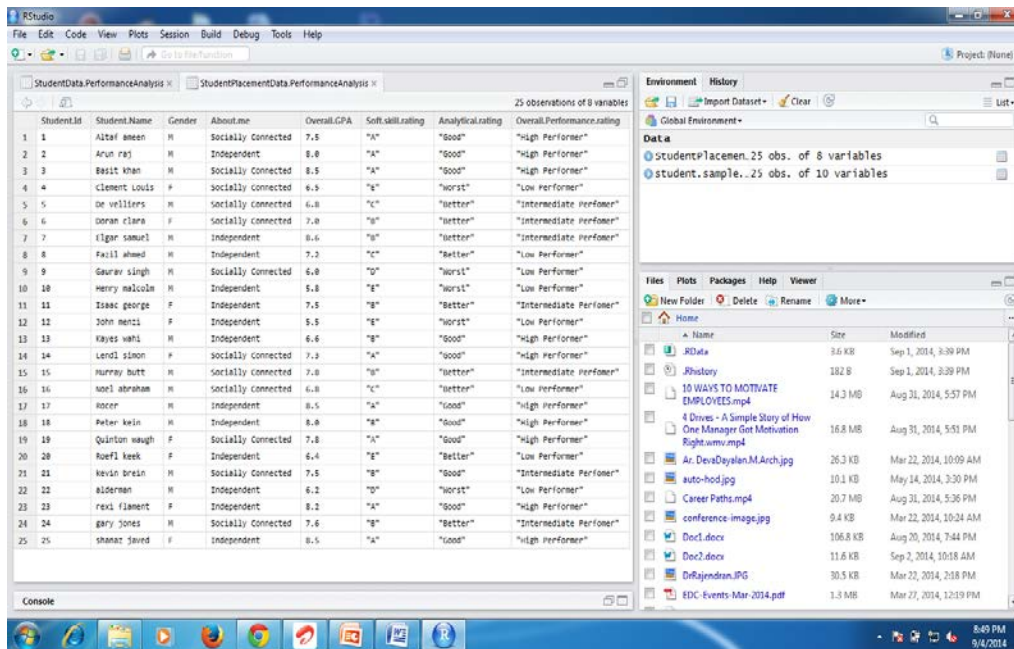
RStudio

File Edit Code View Plots Session Build Debug Tools Help

Go to file/function

Project: (None)

StudentData.PerformanceAnalysis × StudentPlacementData.PerformanceAnalysis ×

25 observations of 8 variables

| | Student.Id | Student.Name | Gender | About.me | Overall.GPA | Soft.skill.rating | Analytical.rating | Overall.Performance.rating |
|---|---|---|---|---|---|---|---|---|
| 1 | 1 | Altaf ameen | M | Socially Connected | 7.5 | "A" | "Good" | "High Performer" |
| 2 | 2 | Arun raj | M | Independent | 8.0 | "A" | "Good" | "High Performer" |
| 3 | 3 | Basit khan | M | Socially Connected | 8.5 | "A" | "Good" | "High Performer" |
| 4 | 4 | Clement Louis | F | Socially Connected | 6.5 | "E" | "Worst" | "Low Performer" |
| 5 | 5 | De velliers | M | Socially Connected | 6.8 | "C" | "Better" | "Intermediate Perfomer" |
| 6 | 6 | Doran clara | F | Socially Connected | 7.0 | "B" | "Better" | "Intermediate Perfomer" |
| 7 | 7 | Elgar samuel | M | Independent | 8.6 | "B" | "Better" | "Intermediate Perfomer" |
| 8 | 8 | Fazil ahmed | M | Independent | 7.2 | "C" | "Better" | "Low Performer" |
| 9 | 9 | Gaurav singh | M | Socially Connected | 6.0 | "D" | "Worst" | "Low Performer" |
| 10 | 10 | Henry malcolm | M | Independent | 5.8 | "E" | "Worst" | "Low Performer" |
| 11 | 11 | Isaac george | F | Independent | 7.5 | "B" | "Better" | "Intermediate Perfomer" |
| 12 | 12 | John menzi | F | Independent | 5.5 | "E" | "Worst" | "Low Performer" |
| 13 | 13 | Kayes wahi | M | Independent | 6.6 | "B" | "Good" | "High Performer" |
| 14 | 14 | Lendl simon | F | Socially Connected | 7.3 | "A" | "Good" | "High Performer" |
| 15 | 15 | Murray butt | M | Socially Connected | 7.8 | "B" | "Better" | "Intermediate Perfomer" |
| 16 | 16 | Noel abraham | M | Socially Connected | 6.8 | "C" | "Better" | "Low Performer" |
| 17 | 17 | Rocer | M | Independent | 8.5 | "A" | "Good" | "High Performer" |
| 18 | 18 | Peter kein | M | Independent | 8.0 | "B" | "Good" | "High Performer" |
| 19 | 19 | Quinton waugh | F | Socially Connected | 7.8 | "A" | "Good" | "High Performer" |
| 20 | 20 | Roefl keek | F | Independent | 6.4 | "E" | "Better" | "Low Performer" |
| 21 | 21 | Kevin brein | M | Socially Connected | 7.5 | "B" | "Good" | "Intermediate Perfomer" |
| 22 | 22 | Alderman | M | Independent | 6.2 | "D" | "Worst" | "Low Performer" |
| 23 | 23 | rexi flament | F | Independent | 8.2 | "A" | "Good" | "High Performer" |
| 24 | 24 | gary jones | M | Socially Connected | 7.6 | "B" | "Better" | "Intermediate Perfomer" |
| 25 | 25 | shanaz javed | F | Independent | 8.5 | "A" | "Good" | "High Performer" |

Console

Environment History

Import Dataset Clear

List

Global Environment

Data

studentPlacemen.. 25 obs. of 8 variables

student.sample.. 25 obs. of 10 variables

Files Plots Packages Help Viewer

New Folder Delete Rename More

Home

| Name | Size | Modified |
|---|---|---|
| .RData | 3.6 KB | Sep 1, 2014, 3:39 PM |
| .Rhistory | 182 B | Sep 1, 2014, 3:39 PM |
| 10 WAYS TO MOTIVATE EMPLOYEES.mp4 | 14.3 MB | Aug 31, 2014, 5:57 PM |
| 4 Drives - A Simple Story of How One Manager Got Motivation Right.wmv.mp4 | 16.8 MB | Aug 31, 2014, 5:51 PM |
| Ar. DevaDayalan.M.Arch.jpg | 26.3 KB | Mar 22, 2014, 10:09 AM |
| auto-hod.jpg | 10.1 KB | May 14, 2014, 3:30 PM |
| Career Paths.mp4 | 20.7 MB | Aug 31, 2014, 5:36 PM |
| conference-image.jpg | 9.4 KB | Mar 22, 2014, 10:24 AM |
| Doc1.docx | 106.8 KB | Aug 20, 2014, 7:44 PM |
| Doc2.docx | 11.6 KB | Sep 2, 2014, 10:18 AM |
| DrRajendran.JPG | 30.5 KB | Mar 22, 2014, 2:18 PM |
| EDC-Events-Mar-2014.pdf | 1.3 MB | Mar 27, 2014, 12:19 PM |

8:49 PM
9/4/2014